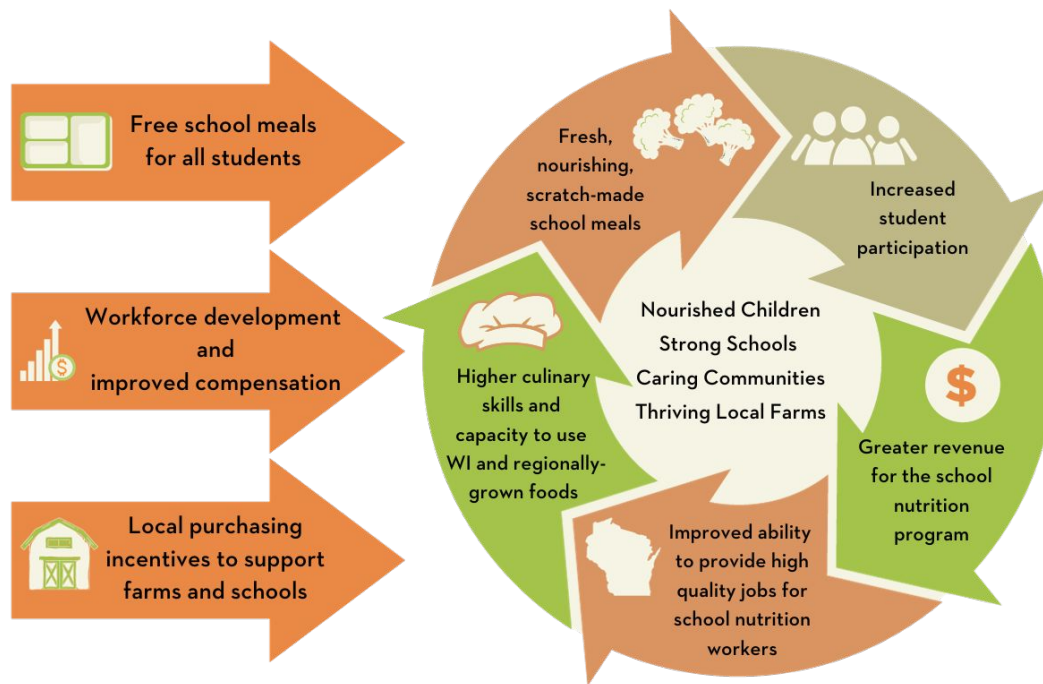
Free school meals for all students

Workforce development and improved compensation

Local purchasing incentives to support farms and schools

Fresh, nourishing, scratch-made school meals

Increased student participation

Greater revenue for the school nutrition program

$

Improved ability to provide high quality jobs for school nutrition workers

Higher culinary skills and capacity to use WI and regionally-grown foods

Nourished Children
Strong Schools
Caring Communities
Thriving Local Farms